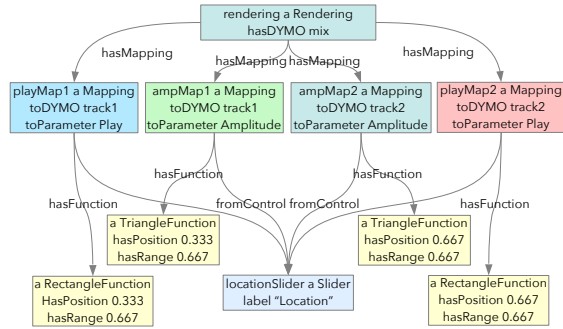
rendering a Rendering
hasDYMO mix

hasMapping
hasMapping
hasMapping
hasMapping

playMap1 a Mapping
toDYMO track1
toParameter Play

ampMap1 a Mapping
toDYMO track1
toParameter Amplitude

ampMap2 a Mapping
toDYMO track2
toParameter Amplitude

playMap2 a Mapping
toDYMO track2
toParameter Play

hasFunction
hasFunction
hasFunction
hasFunction

fromControl
fromControl

a TriangleFunction
hasPosition 0.333
hasRange 0.667

a TriangleFunction
hasPosition 0.667
hasRange 0.667

a RectangleFunction
HasPosition 0.333
hasRange 0.667

locationSlider a Slider
label "Location"

a RectangleFunction
hasPosition 0.667
hasRange 0.667